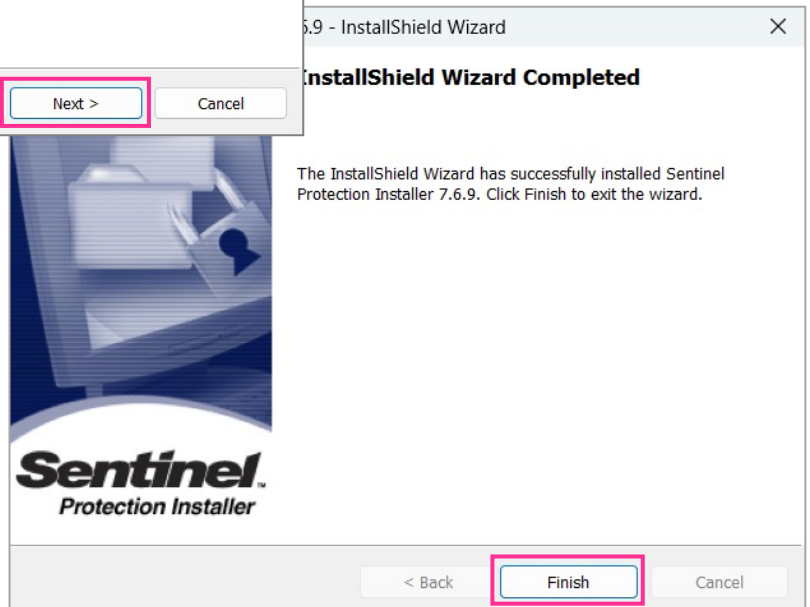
Next >

Cancel

.6.9 - InstallShield Wizard

×

InstallShield Wizard Completed

The InstallShield Wizard has successfully installed Sentinel Protection Installer 7.6.9. Click Finish to exit the wizard.

Sentinel™

Protection Installer

< Back

Finish

Cancel